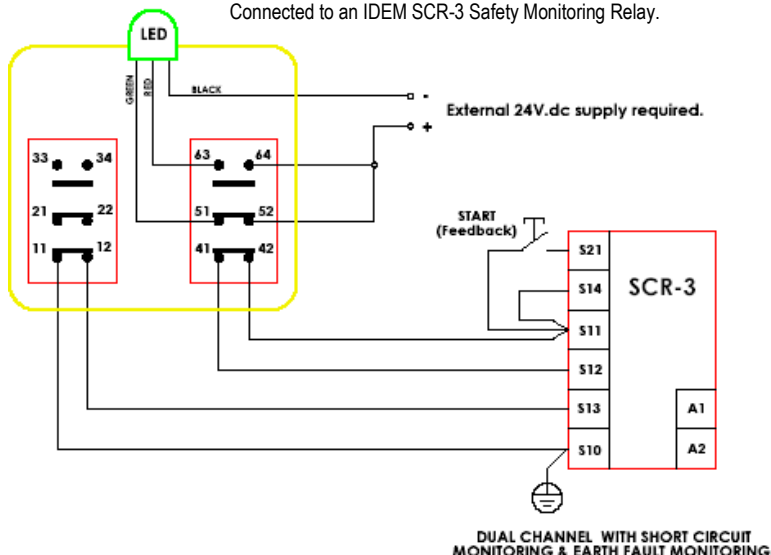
Connected to an IDEM SCR-3 Safety Monitoring Relay.

LED

GREEN

RED

BLACK

-

+

External 24V.dc supply required.

33

34

21

22

11

12

63

64

51

52

41

42

START (Feedback)

S21

S14

S11

S12

S13

S10

SCR-3

A1

A2

DUAL CHANNEL WITH SHORT CIRCUIT MONITORING & EARTH FAULT MONITORING